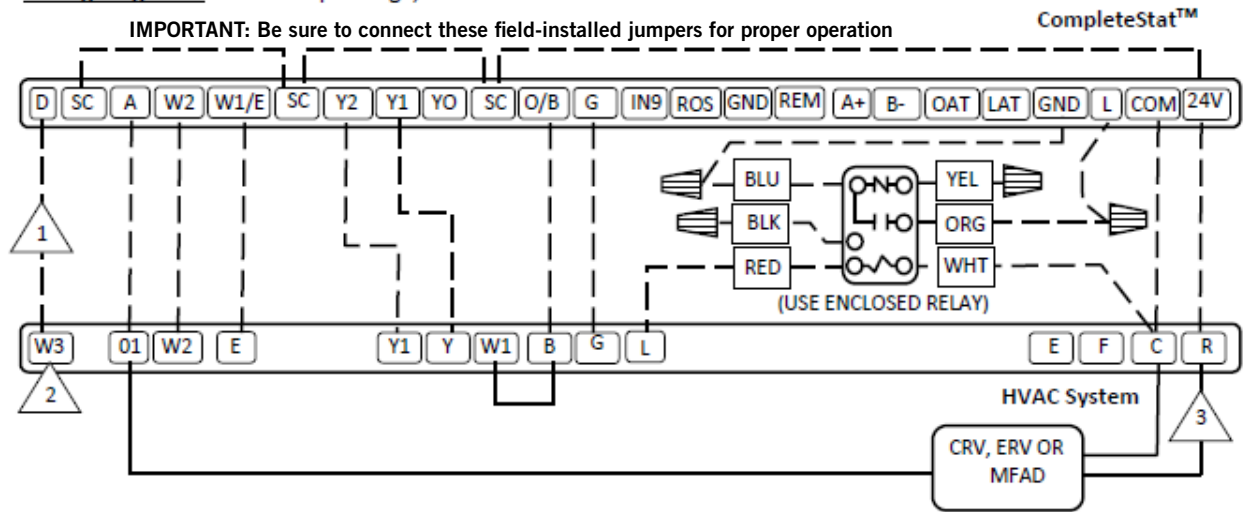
IMPORTANT: Be sure to connect these field-installed jumpers for proper operation

CompleteStat™

D SC A W2 W1/E SC Y2 Y1 YO SC O/B G IN9 ROS GND REM A+ B- OAT LAT GND L COM 24V

BLU YEL

BLK ORG

RED WHT

(USE ENCLOSED RELAY)

1

W3 01 W2 E Y1 Y W1 B G L E F C R

2

HVAC System

3

CRV, ERV OR MFAD